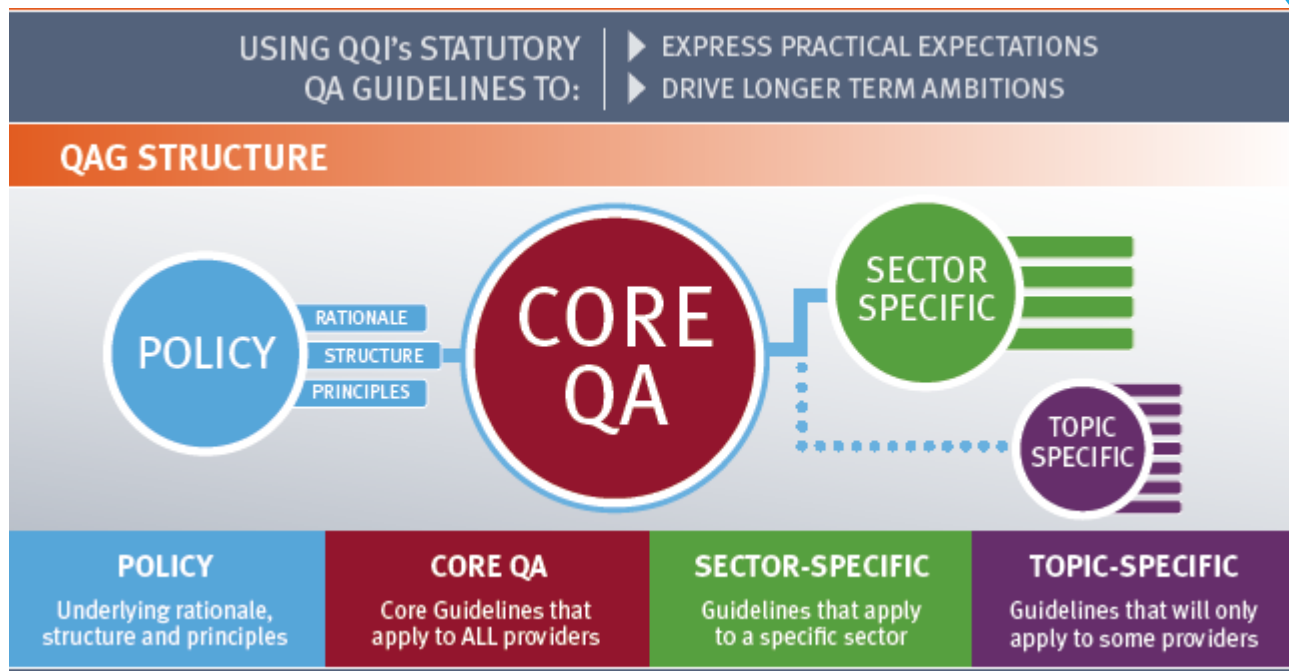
USING QQI's STATUTORY QA GUIDELINES TO:

EXPRESS PRACTICAL EXPECTATIONS
DRIVE LONGER TERM AMBITIONS

QAG STRUCTURE

POLICY

RATIONALE
STRUCTURE
PRINCIPLES

CORE QA

SECTOR SPECIFIC

TOPIC SPECIFIC

| POLICY | CORE QA | SECTOR-SPECIFIC | TOPIC-SPECIFIC |
|---|---|---|---|
| Underlying rationale, structure and principles | Core Guidelines that apply to ALL providers | Guidelines that apply to a specific sector | Guidelines that will only apply to some providers |